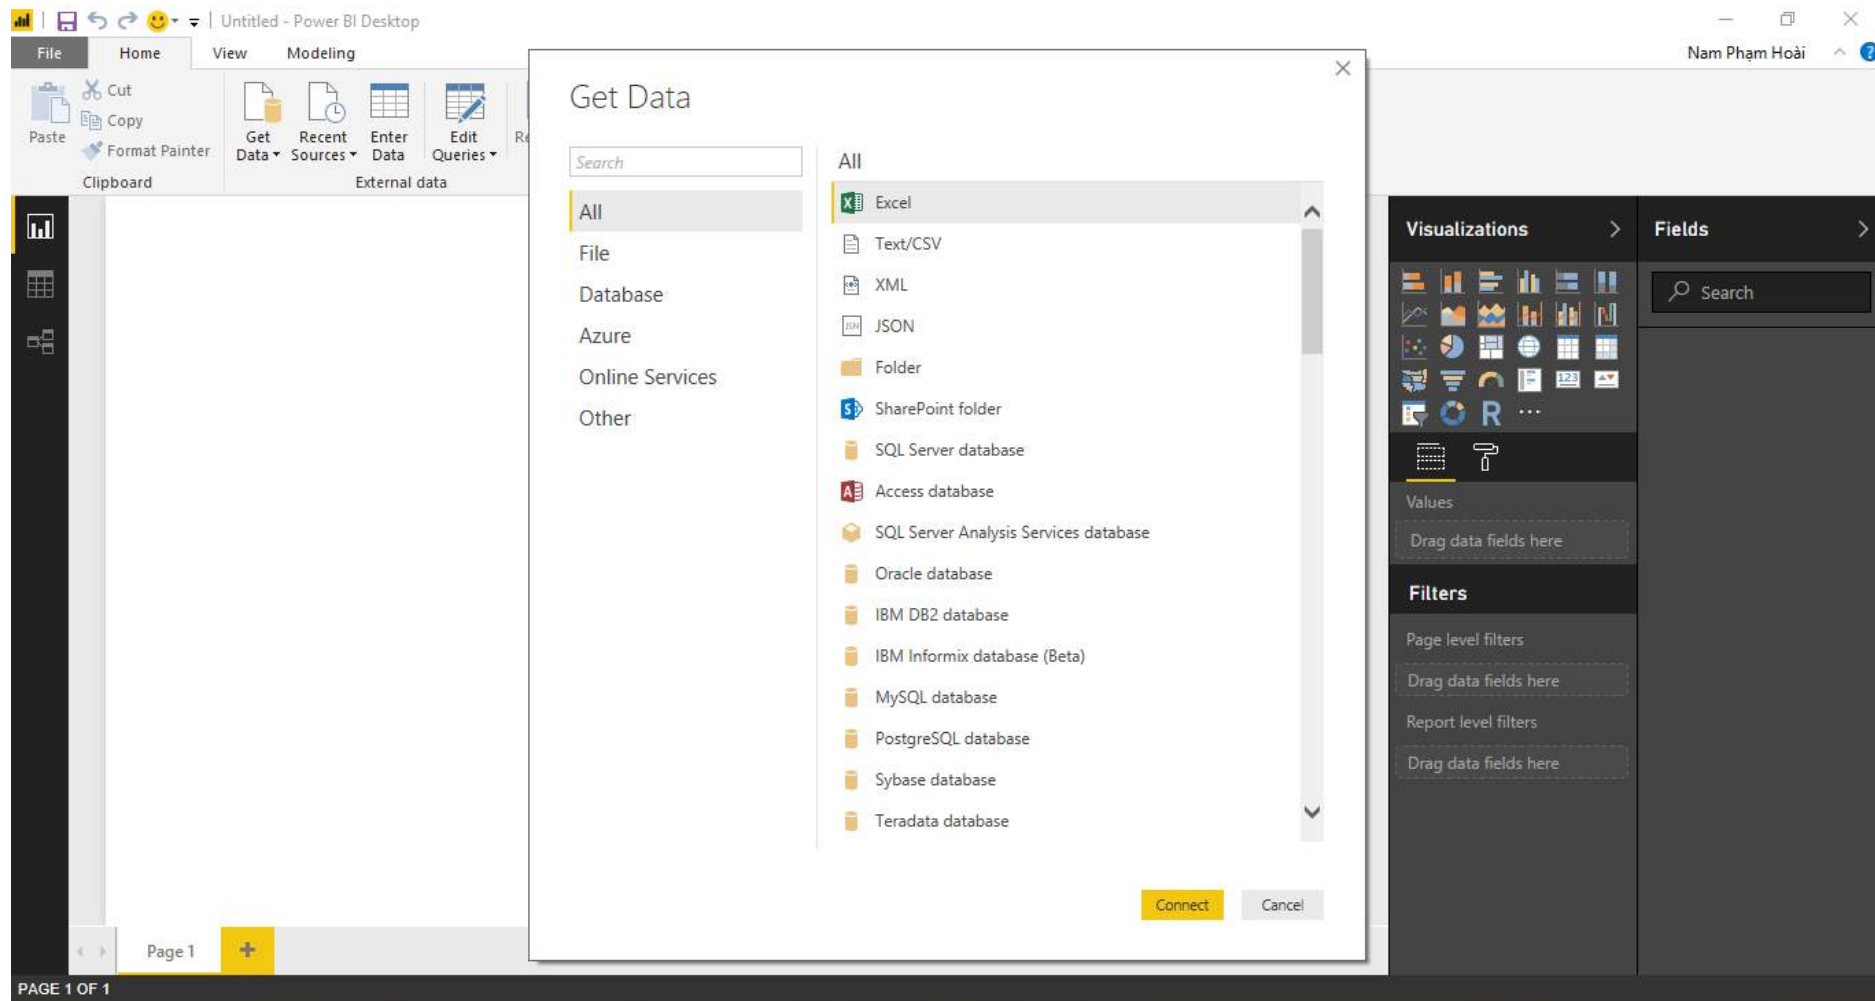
Untitled - Power BI Desktop

File Home View Modeling

Nam Phạm Hoài

Paste
Cut
Copy
Format Painter
Clipboard

Get Data
Recent Sources
Enter Data
Edit Queries
Re
External data

Get Data

Search

All
File
Database
Azure
Online Services
Other

All

Excel
Text/CSV
XML
JSON
Folder
SharePoint folder
SQL Server database
Access database
SQL Server Analysis Services database
Oracle database
IBM DB2 database
IBM Informix database (Beta)
MySQL database
PostgreSQL database
Sybase database
Teradata database

Connect
Cancel

Visualizations
Fields
Search

Values
Drag data fields here

Filters
Page level filters
Drag data fields here
Report level filters
Drag data fields here

Page 1
+

PAGE 1 OF 1